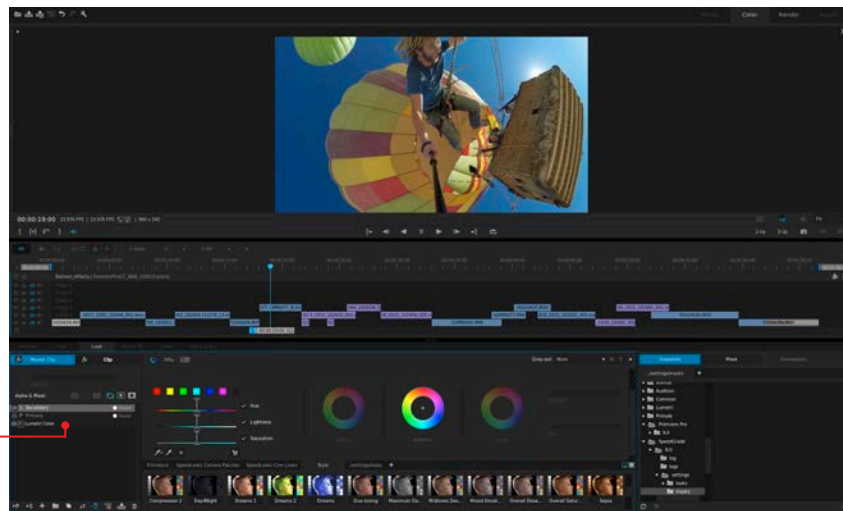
Color
Render
00:00:19:00
Master Clip
Clip
Look
Alpha & Mask
Secondary
Primary
Lumetri Color
Hue
Lightness
Saturation
Snapshots
Mask
Audition
Common
Lumetri
Prelude
Premiere Pro
SpeedGrade
Compression 2
DayNight
Dreams 1
Dreams 2
Dreams
Duo-toning
Maximum De...
Midtones Des...
Mixed Desat...
Overall Desa...
Overall Satu...
Sepia